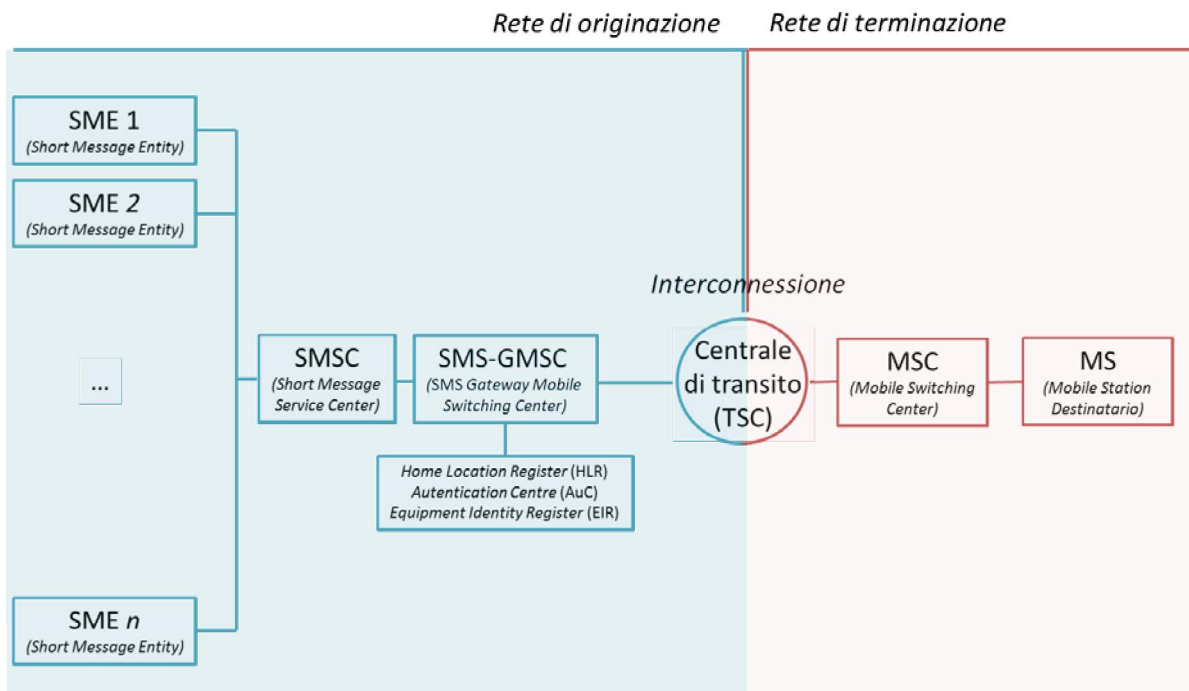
Rete di originazione

Rete di terminazione

SME 1
(Short Message Entity)

SME 2
(Short Message Entity)

...

SME n
(Short Message Entity)

SMSC
(Short Message Service Center)

SMS-GMSC
(SMS Gateway Mobile Switching Center)

Home Location Register (HLR)
Autentication Centre (AuC)
Equipment Identity Register (EIR)

Interconnessione

Centrale di transito (TSC)

MSC
(Mobile Switching Center)

MS
(Mobile Station Destinatario)